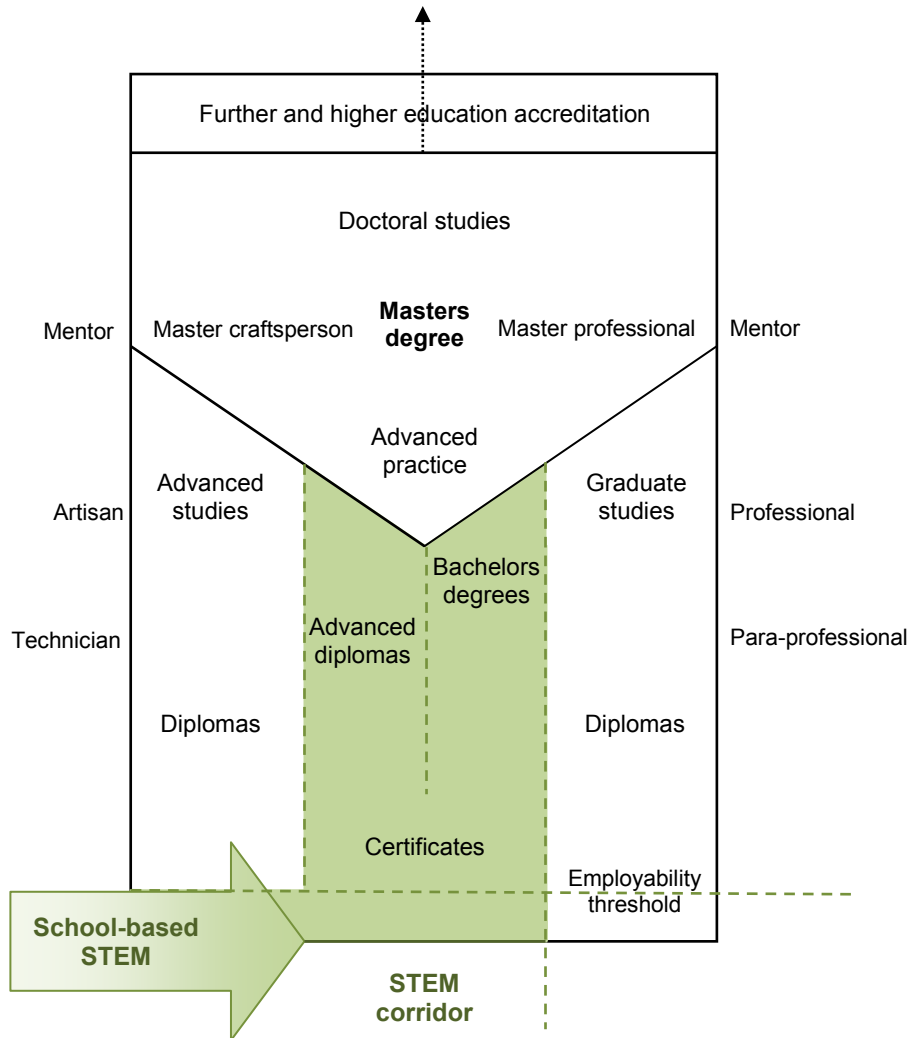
Further and higher education accreditation

Doctoral studies

Mentor

Master craftsperson

Masters degree

Master professional

Mentor

Advanced practice

Artisan

Advanced studies

Graduate studies

Professional

Bachelors degrees

Technician

Advanced diplomas

Para-professional

Diplomas

Diplomas

Certificates

Employability threshold

School-based STEM

STEM corridor